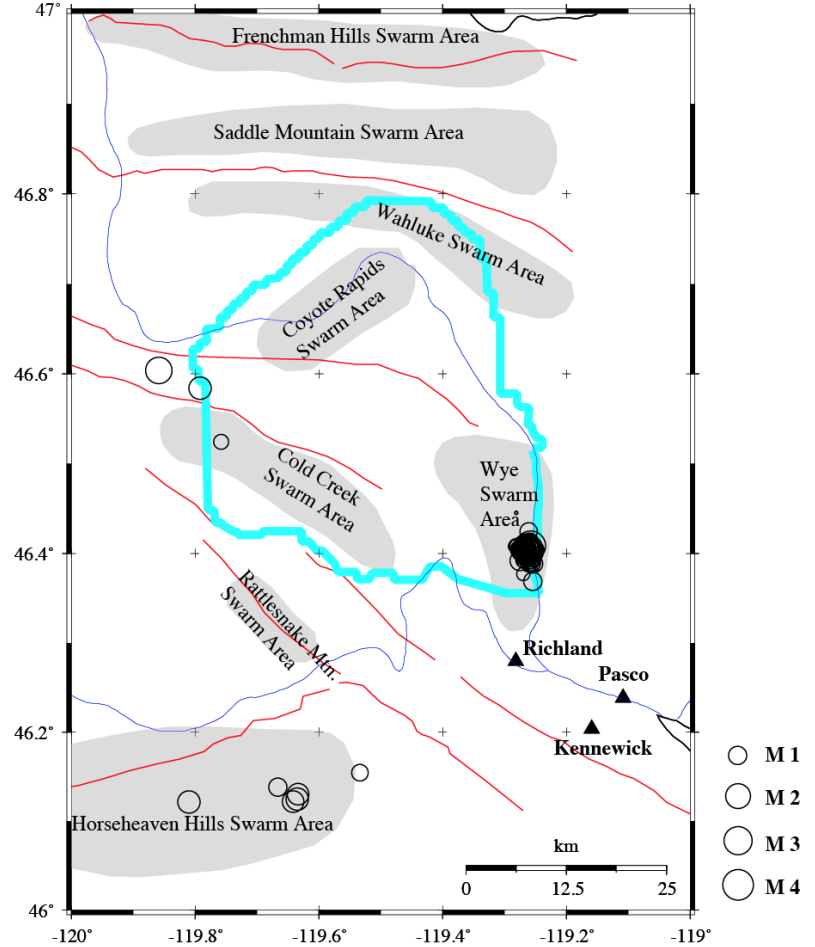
47°

Frenchman Hills Swarm Area

Saddle Mountain Swarm Area

46.8°

Wahluke Swarm Area

Coyote Rapids Swarm Area

46.6°

Cold Creek Swarm Area

Wye Swarm Area

46.4°

Rattlesnake Mtn. Swarm Area

Richland

Pasco

Kennewick

46.2°

Horseheaven Hills Swarm Area

M 1

M 2

M 3

M 4

km

0 12.5 25

46°

-120° -119.8° -119.6° -119.4° -119.2° -119°